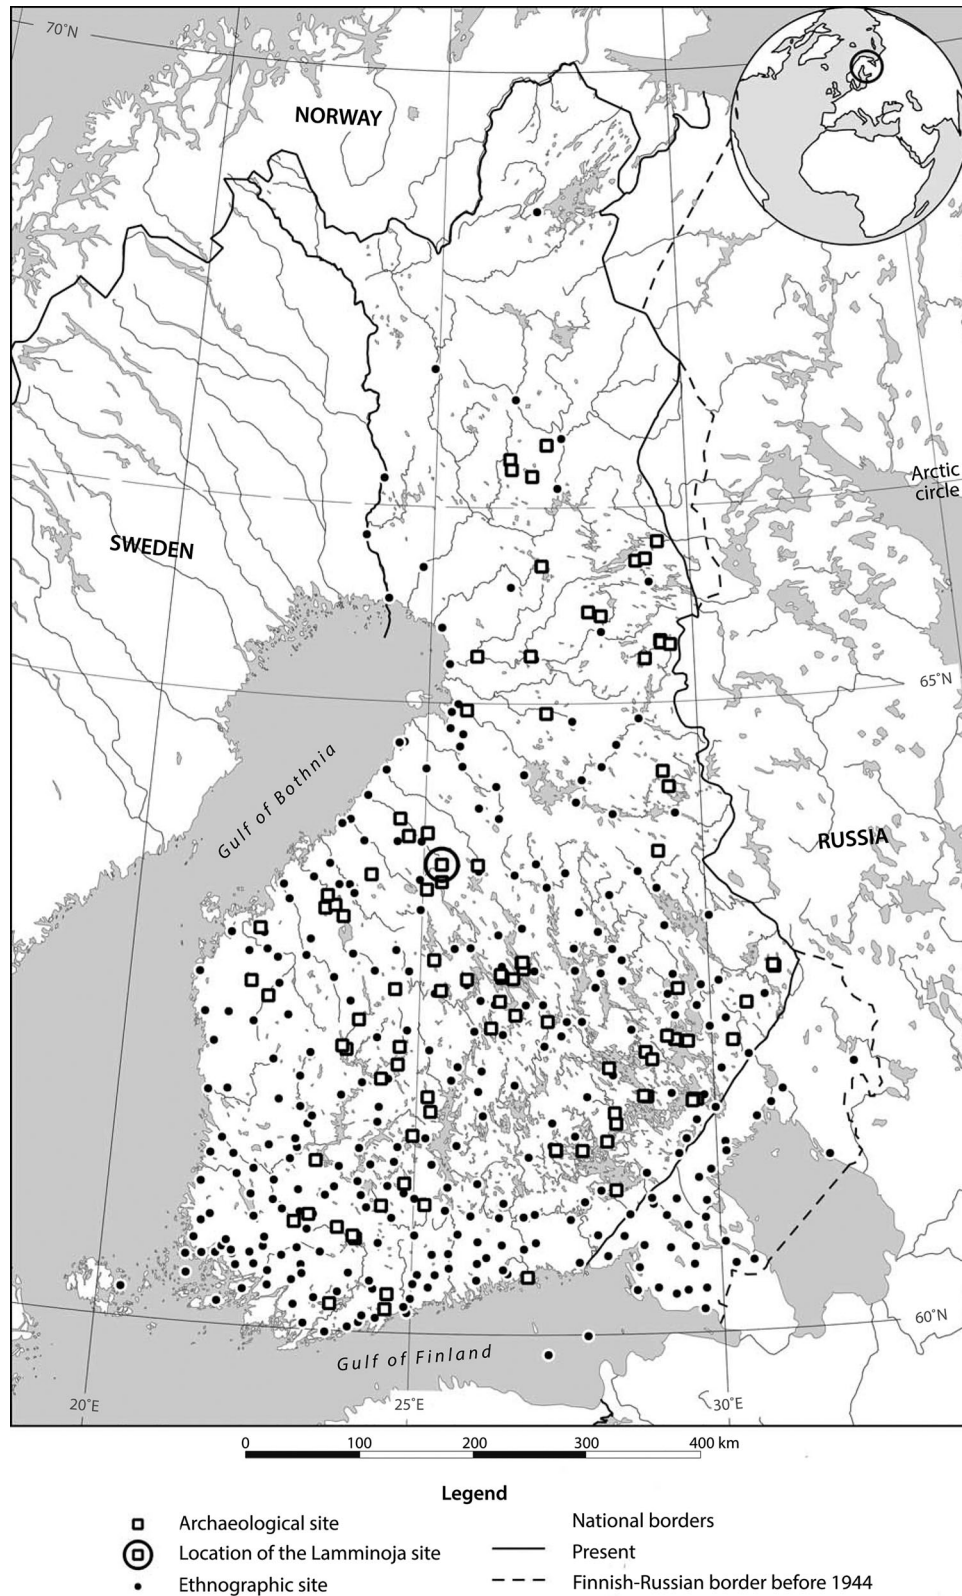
70°N

NORWAY

SWEDEN

Arctic circle

65°N

Gulf of Bothnia

RUSSIA

60°N

Gulf of Finland

20°E

25°E

30°E

0 100 200 300 400 km

Legend

Archaeological site

Location of the Lamminoja site

Ethnographic site

National borders

Present

Finnish-Russian border before 1944